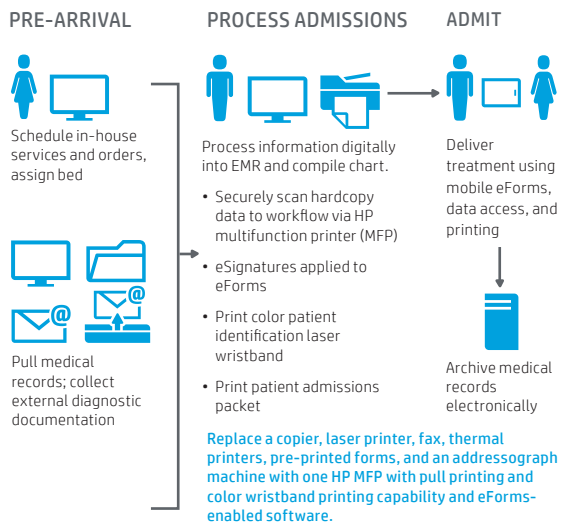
PRE-ARRIVAL

Schedule in-house services and orders, assign bed

Pull medical records; collect external diagnostic documentation

PROCESS ADMISSIONS

Process information digitally into EMR and compile chart.

- Securely scan hardcopy data to workflow via HP multifunction printer (MFP)
- eSignatures applied to eForms
- Print color patient identification laser wristband
- Print patient admissions packet

Replace a copier, laser printer, fax, thermal printers, pre-printed forms, and an addressograph machine with one HP MFP with pull printing and color wristband printing capability and eForms-enabled software.

ADMIT

Deliver treatment using mobile eForms, data access, and printing

Archive medical records electronically